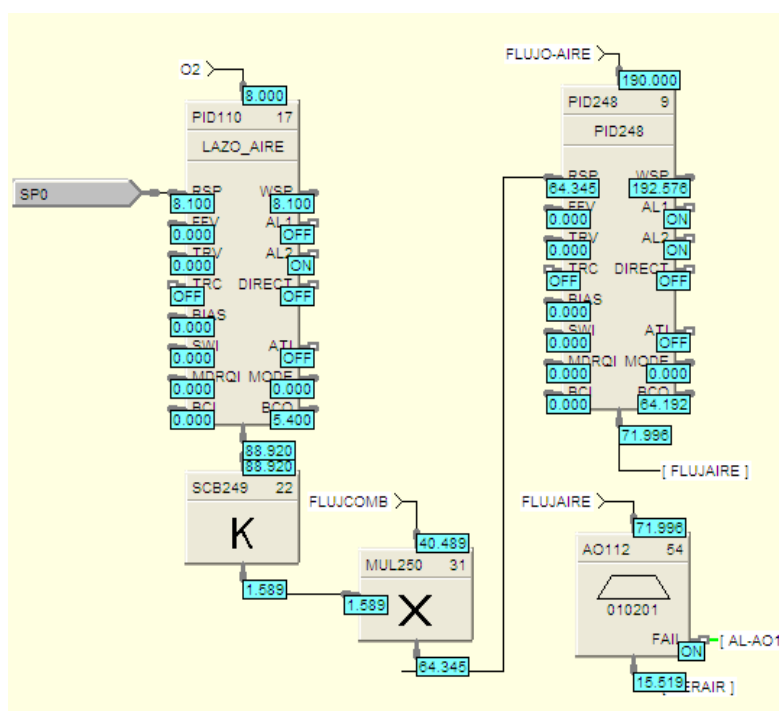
O2
8.000
PID110 17
LAZO_AIRE
SP0
RSP
8.100
WSP
8.100
FFV
0.000
AL1
OFF
TRV
0.000
AL2
ON
TRC
OFF
DIRECT
OFF
BIAS
0.000
SWI
0.000
ATI
OFF
MDRQI
0.000
MODE
0.000
BCI
0.000
BCO
5.400
88.920
88.920
SCB249 22
K
1.589

FLUJCOMB
40.489
MUL250 31
1.589
X
64.345

FLUJO-AIRE
190.000
PID248 9
PID248
RSP
64.345
WSP
192.576
FFV
0.000
AL1
ON
TRV
0.000
AL2
ON
TRC
OFF
DIRECT
OFF
BIAS
0.000
SWI
0.000
ATI
OFF
MDRQI
0.000
MODE
0.000
BCI
0.000
BCO
64.192
71.996
[ FLUJAIRE ]

FLUJAIRE
71.996
AO112 54
010201
FAIL
ON
[ AL-AO1
15.519
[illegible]ERAIR ]